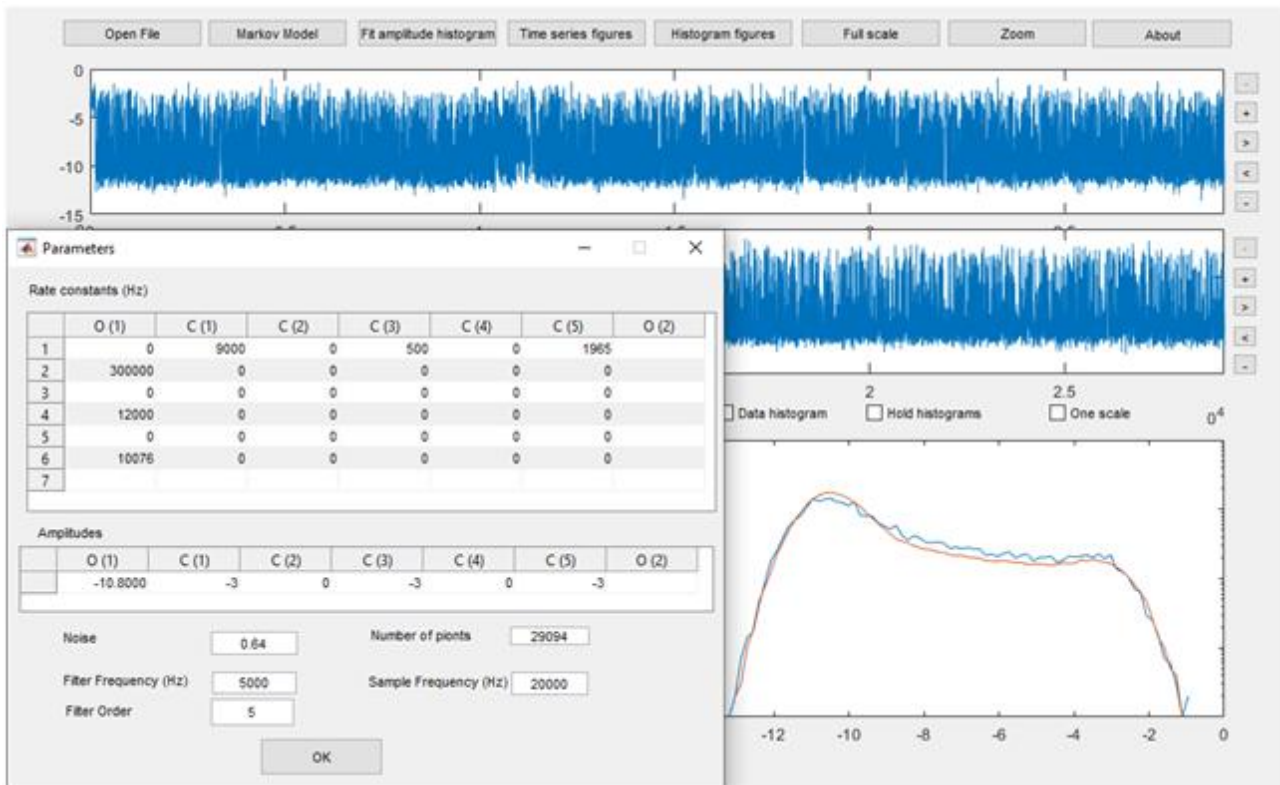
Open File | Markov Model | Fit amplitude histogram | Time series figures | Histogram figures | Full scale | Zoom | About

0
-5
-10
-15

-
+
>
<
-

Parameters

Rate constants (Hz)

| | O (1) | C (1) | C (2) | C (3) | C (4) | C (5) | O (2) |
|---|---|---|---|---|---|---|---|
| 1 | 0 | 9000 | 0 | 500 | 0 | 1965 | |
| 2 | 300000 | 0 | 0 | 0 | 0 | 0 | |
| 3 | 0 | 0 | 0 | 0 | 0 | 0 | |
| 4 | 12000 | 0 | 0 | 0 | 0 | 0 | |
| 5 | 0 | 0 | 0 | 0 | 0 | 0 | |
| 6 | 10076 | 0 | 0 | 0 | 0 | 0 | |
| 7 | | | | | | | |

Amplitudes

| | O (1) | C (1) | C (2) | C (3) | C (4) | C (5) | O (2) |
|---|---|---|---|---|---|---|---|
| | -10.8000 | -3 | 0 | -3 | 0 | -3 | |

Noise 0.64
Number of pionts 29094
Filter Frequency (Hz) 5000
Sample Frequency (Hz) 20000
Filter Order 5

OK

-
+
>
<
-

2 2.5

Data histogram   Hold histograms   One scale   $0^4$

-12 -10 -8 -6 -4 -2 0